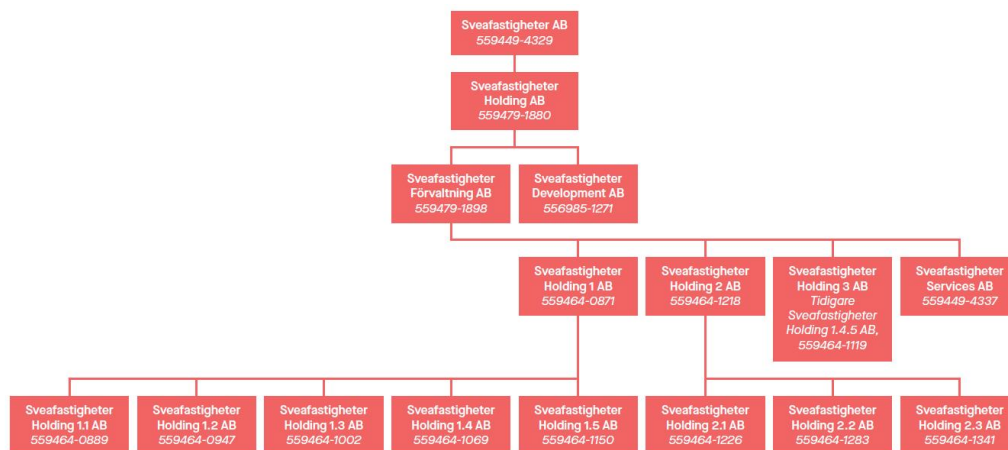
Sveafastigheter AB
559449-4329

Sveafastigheter Holding AB
559479-1880

Sveafastigheter Förvaltning AB
559479-1898

Sveafastigheter Development AB
556985-1271

Sveafastigheter Holding 1 AB
559464-0871

Sveafastigheter Holding 2 AB
559464-1218

Sveafastigheter Holding 3 AB
Tidigare Sveafastigheter Holding 1.4.5 AB, 559464-1119

Sveafastigheter Services AB
559449-4337

Sveafastigheter Holding 1.1 AB
559464-0889

Sveafastigheter Holding 1.2 AB
559464-0947

Sveafastigheter Holding 1.3 AB
559464-1002

Sveafastigheter Holding 1.4 AB
559464-1069

Sveafastigheter Holding 1.5 AB
559464-1150

Sveafastigheter Holding 2.1 AB
559464-1226

Sveafastigheter Holding 2.2 AB
559464-1283

Sveafastigheter Holding 2.3 AB
559464-1341